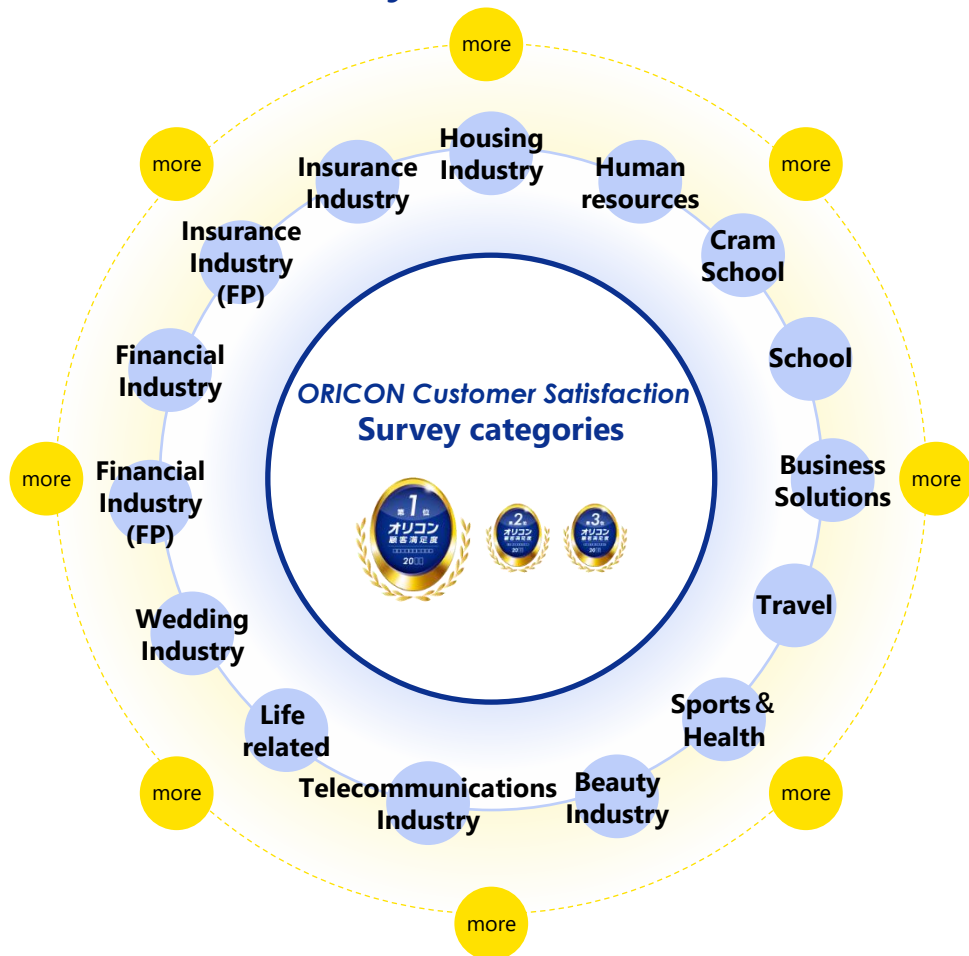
more

more

Housing Industry

more

Insurance Industry

Human resources

Insurance Industry (FP)

Cram School

School

Financial Industry

ORICON Customer Satisfaction
Survey categories

第1位 オリコン 顧客満足度 20

第2位 オリコン 顧客満足度 20

第3位 オリコン 顧客満足度 20

more

Financial Industry (FP)

Business Solutions

more

Travel

Wedding Industry

Sports＆Health

Life related

Telecommunications Industry

Beauty Industry

more

more

more